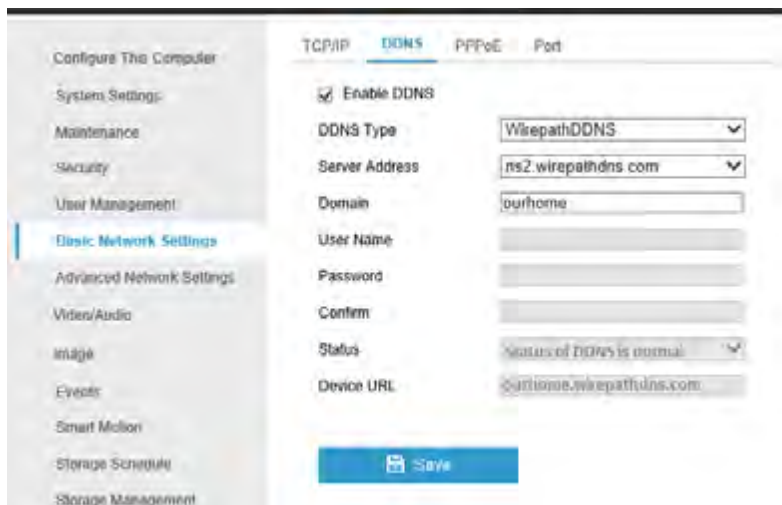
Configure This Computer
System Settings
Maintenance
Security
User Management
Basic Network Settings
Advanced Network Settings
Video/Audio
Image
Events
Smart Motion
Storage Schedule
Storage Management

TCP/IP DDNS PPPoE Port

Enable DDNS

| DDNS Type | WirepathDDNS |
|---|---|
| Server Address | ns2.wirepathdns.com |
| Domain | ourhome |
| User Name | |
| Password | |
| Confirm | |
| Status | Status of DDNS is normal |
| Device URL | ourhome.wirepathdns.com |

Save